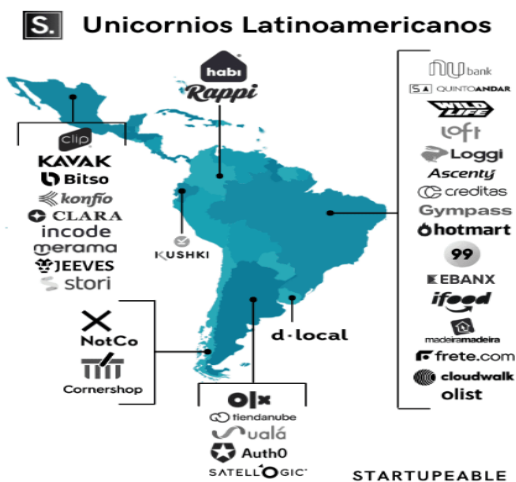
S. Unicornios Latinoamericanos

habi
Rappi

clip
KAVAK
Bitso
konfío
CLARA
incode
merama
JEEVES
stori

KUSHKI

nubank
QUINTOANDAR
WILDLIFE
loft
Loggi
Ascenty
creditas
Gympass
hotmart
99
EBANX
ifood
madeiramadeira
frete.com
cloudwalk
olist

NotCo
Cornershop

d·local

OLX
tiendanube
ualá
Auth0
SATELLOGIC

STARTUPEABLE